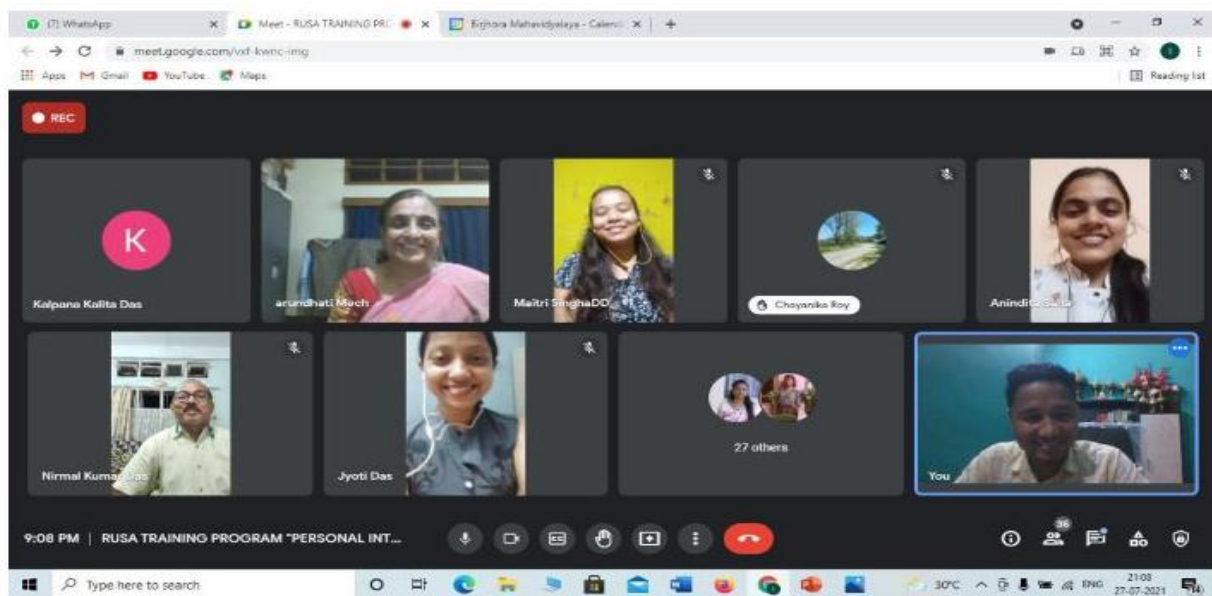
(7) WhatsApp
Meet - RUSA TRAINING PRO
Bijhora Mahavidyalaya - Calend
meet.google.com/vxf-kwnc-img
Apps Gmail YouTube Maps
Reading list
REC
K
Kalpana Kalita Das
arundhati Mech
Maitri SinghaDD
Chayanika Roy
Anindita Saha
Nirmal Kumar Das
Jyoti Das
27 others
You
9:08 PM | RUSA TRAINING PROGRAM "PERSONAL INT...
36
Type here to search
30°C ENG 21:08 27-07-2021